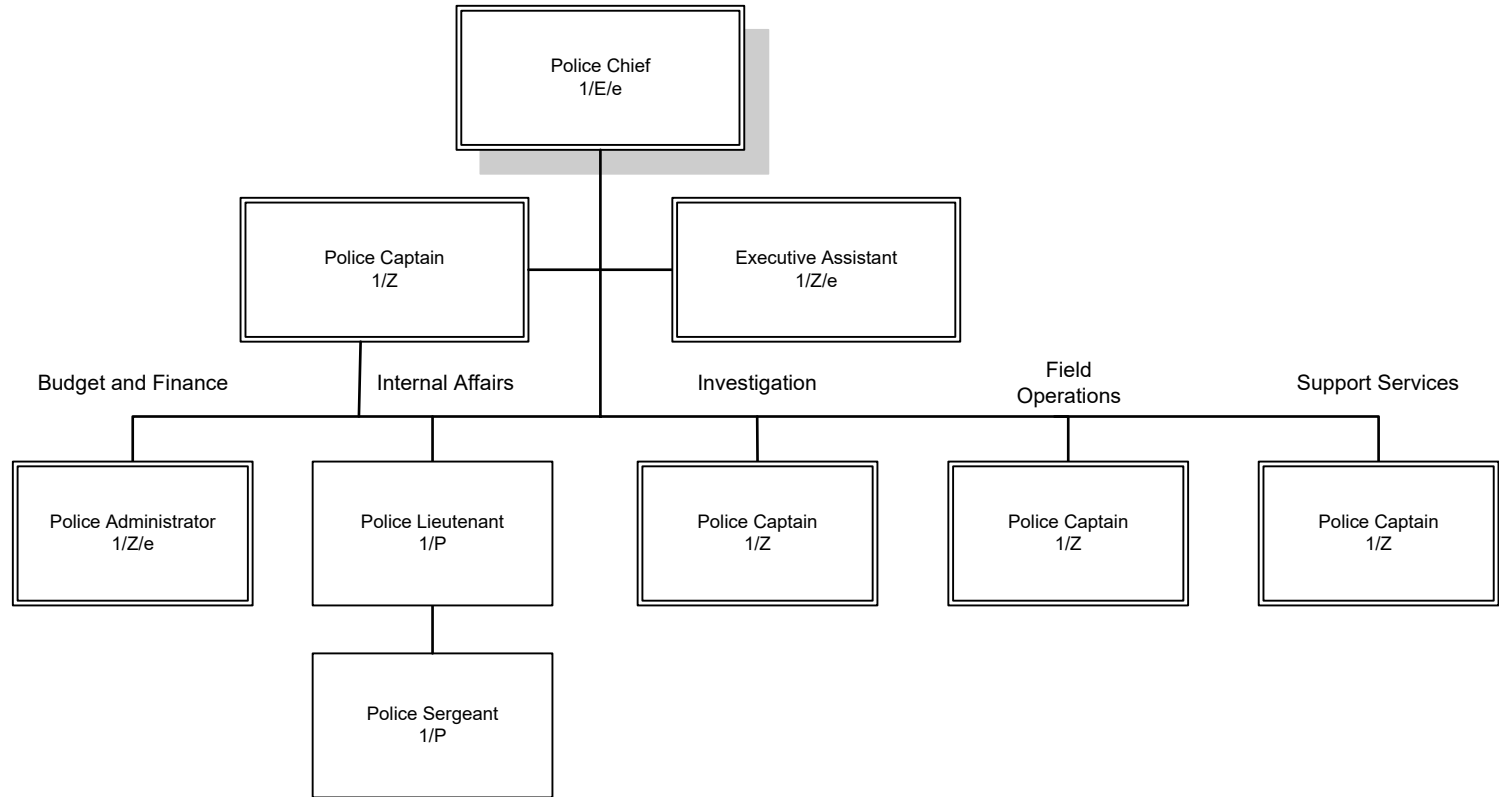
Police Chief
1/E/e

Police Captain
1/Z

Executive Assistant
1/Z/e

Budget and Finance

Internal Affairs

Investigation

Field
Operations

Support Services

Police Administrator
1/Z/e

Police Lieutenant
1/P

Police Captain
1/Z

Police Captain
1/Z

Police Captain
1/Z

Police Sergeant
1/P